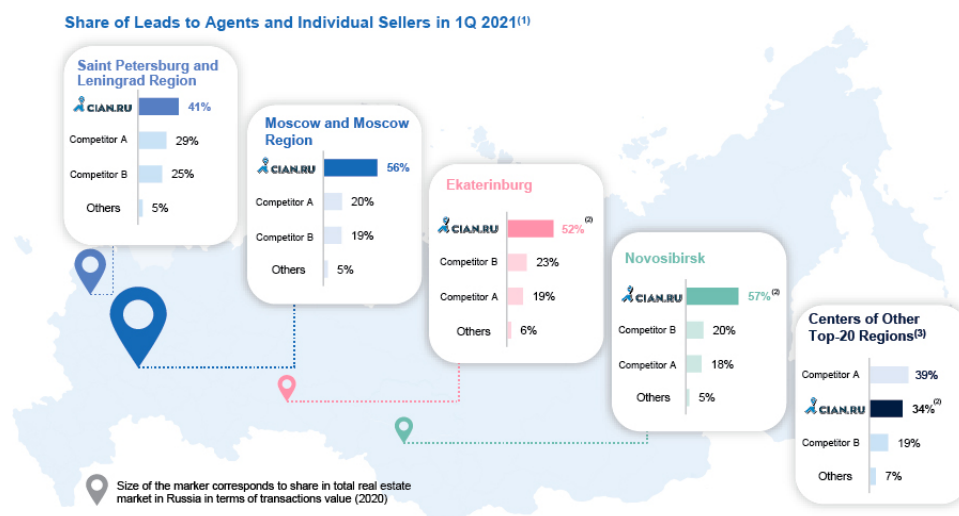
Share of Leads to Agents and Individual Sellers in 1Q 2021$^{(1)}$

Saint Petersburg and Leningrad Region

| | |
|---|---|
| CIAN.RU | 41% |
| Competitor A | 29% |
| Competitor B | 25% |
| Others | 5% |

Moscow and Moscow Region

| | |
|---|---|
| CIAN.RU | 56% |
| Competitor A | 20% |
| Competitor B | 19% |
| Others | 5% |

Ekaterinburg

| | |
|---|---|
| CIAN.RU | 52%$^{(2)}$ |
| Competitor B | 23% |
| Competitor A | 19% |
| Others | 6% |

Novosibirsk

| | |
|---|---|
| CIAN.RU | 57%$^{(2)}$ |
| Competitor B | 20% |
| Competitor A | 18% |
| Others | 5% |

Centers of Other Top-20 Regions$^{(3)}$

| | |
|---|---|
| Competitor A | 39% |
| CIAN.RU | 34%$^{(2)}$ |
| Competitor B | 19% |
| Others | 7% |

Size of the marker corresponds to share in total real estate market in Russia in terms of transactions value (2020)